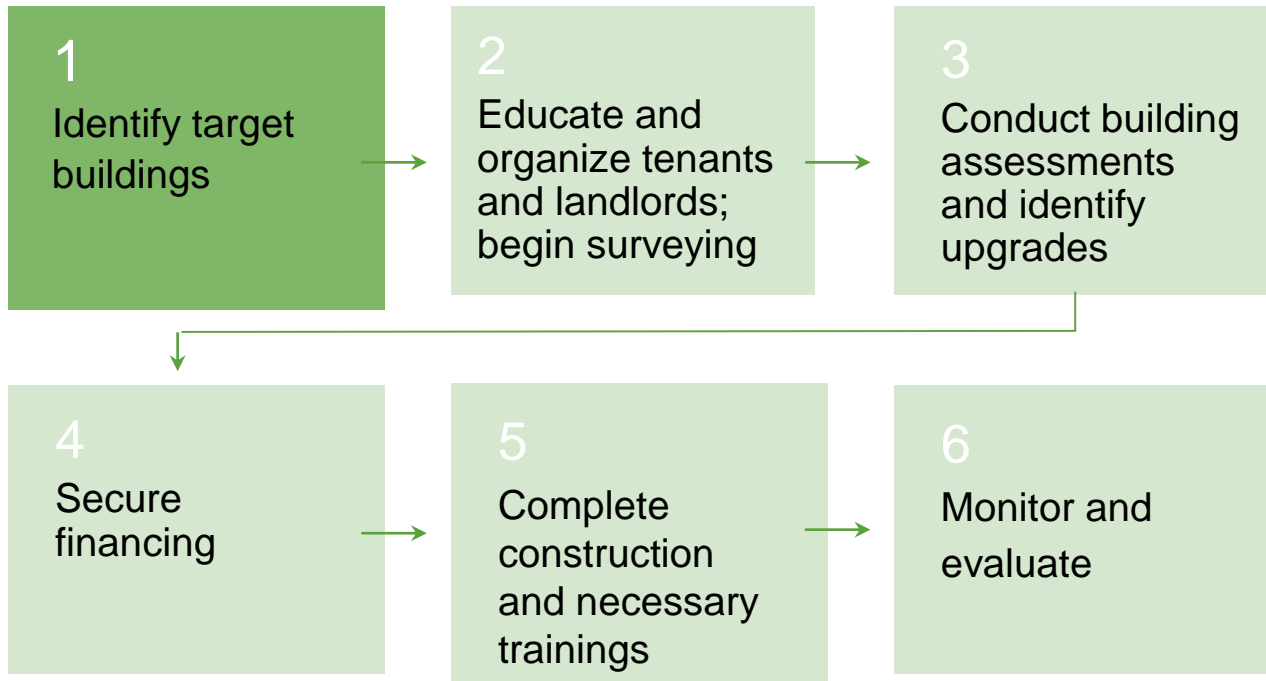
1
Identify target buildings

2
Educate and organize tenants and landlords; begin surveying

3
Conduct building assessments and identify upgrades

4
Secure financing

5
Complete construction and necessary trainings

6
Monitor and evaluate